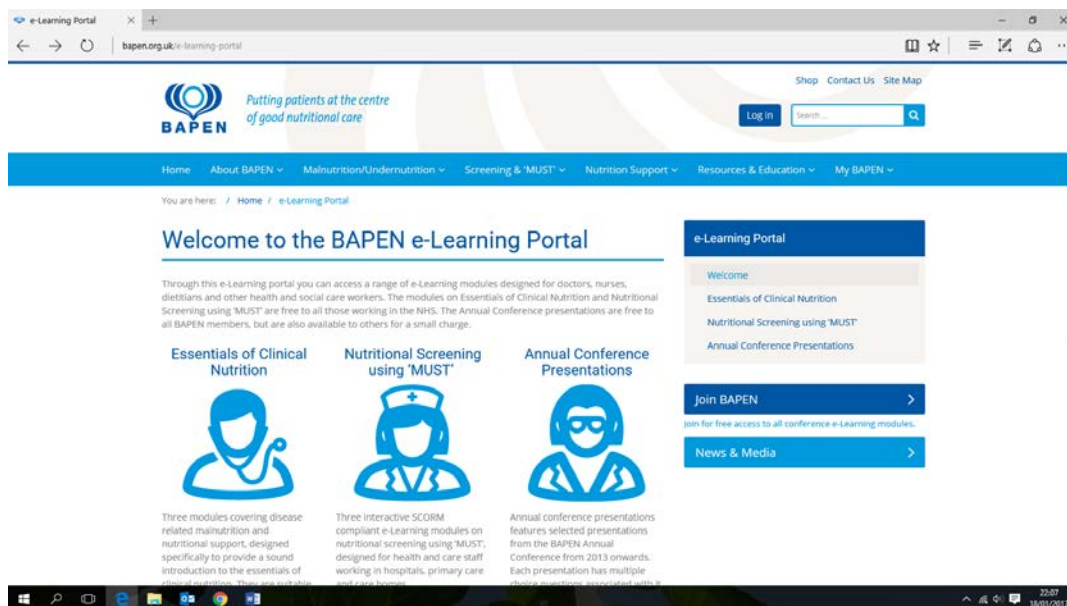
e-Learning Portal

bapen.org.uk/e-learning-portal

Shop Contact Us Site Map

BAPEN

Putting patients at the centre of good nutritional care

Log in

Search...

Home About BAPEN Malnutrition/Undernutrition Screening & 'MUST' Nutrition Support Resources & Education My BAPEN

You are here: / Home / e-Learning Portal

Welcome to the BAPEN e-Learning Portal

Through this e-Learning portal you can access a range of e-Learning modules designed for doctors, nurses, dietitians and other health and social care workers. The modules on Essentials of Clinical Nutrition and Nutritional Screening using 'MUST' are free to all those working in the NHS. The Annual Conference presentations are free to all BAPEN members, but are also available to others for a small charge.

Essentials of Clinical Nutrition

Three modules covering disease related malnutrition and nutritional support, designed specifically to provide a sound introduction to the essentials of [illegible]

Nutritional Screening using 'MUST'

Three interactive SCORM compliant e-Learning modules on nutritional screening using 'MUST', designed for health and care staff working in hospitals, primary care and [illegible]

Annual Conference Presentations

Annual conference presentations features selected presentations from the BAPEN Annual Conference from 2013 onwards. Each presentation has multiple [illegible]

e-Learning Portal

Welcome

Essentials of Clinical Nutrition

Nutritional Screening using 'MUST'

Annual Conference Presentations

Join BAPEN

Join for free access to all conference e-Learning modules.

News & Media

22:07
18/01/201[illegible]